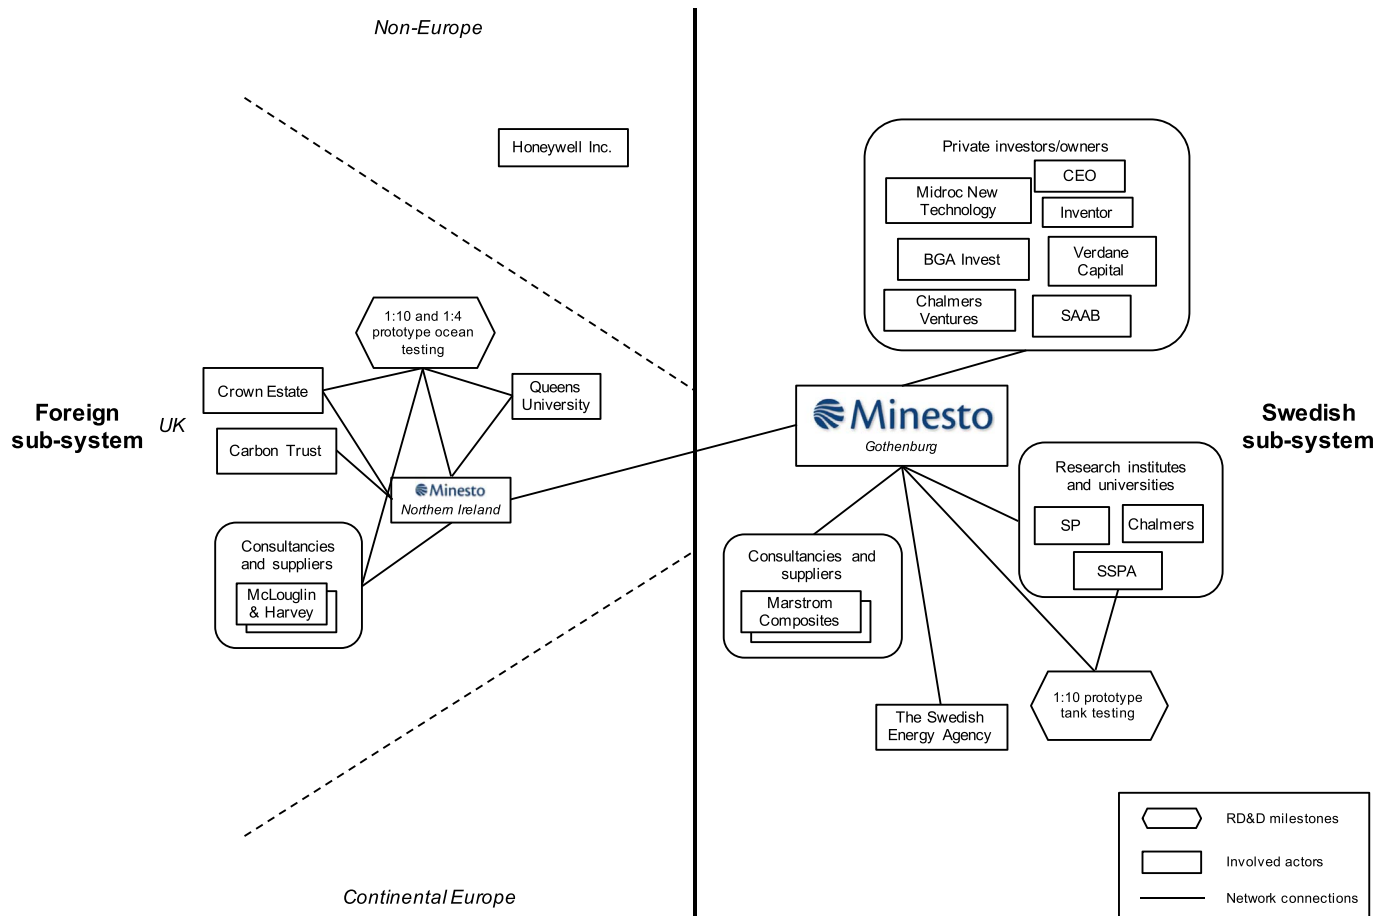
Non-Europe

Honeywell Inc.

Foreign sub-system

UK

1:10 and 1:4 prototype ocean testing

Crown Estate

Queens University

Carbon Trust

Minesto
Northern Ireland

Consultancies and suppliers

McLouglin & Harvey

Continental Europe

Private investors/owners

Midroc New Technology

CEO

Inventor

BGA Invest

Verdane Capital

Chalmers Ventures

SAAB

Minesto
Gothenburg

Swedish sub-system

Research institutes and universities

SP

Chalmers

SSPA

Consultancies and suppliers

Marstrom Composites

The Swedish Energy Agency

1:10 prototype tank testing

RD&D milestones

Involved actors

Network connections